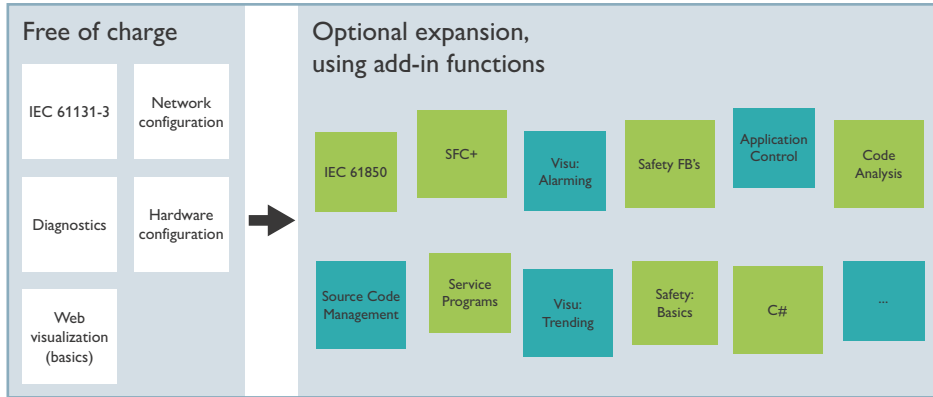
Free of charge

IEC 61131-3

Network configuration

Diagnostics

Hardware configuration

Web visualization (basics)

Optional expansion, using add-in functions

IEC 61850

SFC+

Visu: Alarming

Safety FB's

Application Control

Code Analysis

Source Code Management

Service Programs

Visu: Trending

Safety: Basics

C#

...